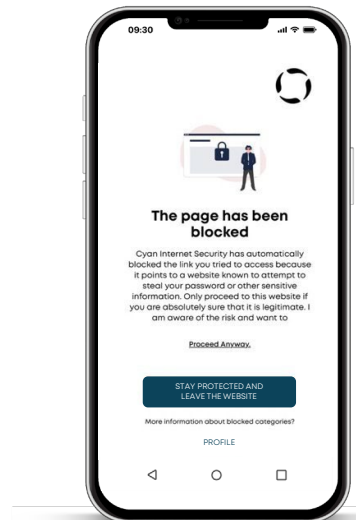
09:30

The page has been blocked

Cyan Internet Security has automatically blocked the link you tried to access because it points to a website known to attempt to steal your password or other sensitive information. Only proceed to this website if you are absolutely sure that it is legitimate. I am aware of the risk and want to

Proceed Anyway.

STAY PROTECTED AND LEAVE THE WEBSITE

More information about blocked categories?

PROFILE